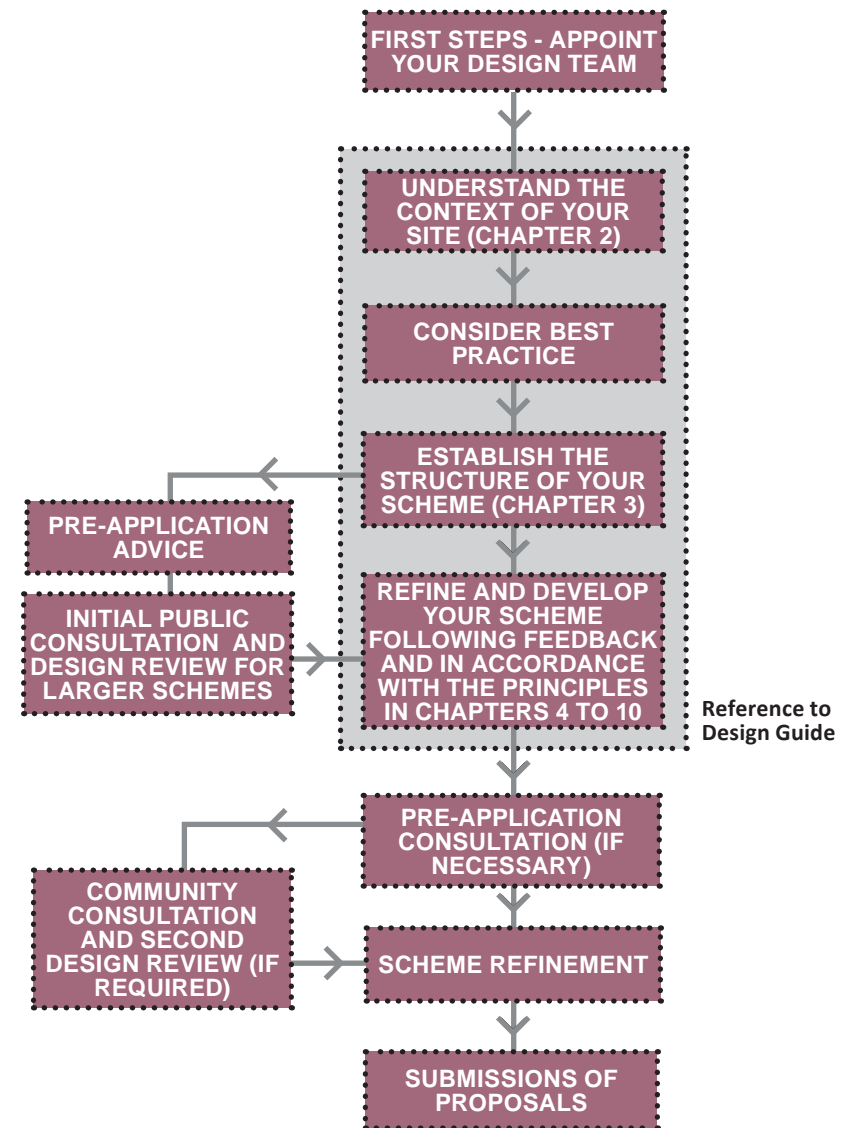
FIRST STEPS - APPOINT YOUR DESIGN TEAM

UNDERSTAND THE CONTEXT OF YOUR SITE (CHAPTER 2)

CONSIDER BEST PRACTICE

ESTABLISH THE STRUCTURE OF YOUR SCHEME (CHAPTER 3)

PRE-APPLICATION ADVICE

INITIAL PUBLIC CONSULTATION AND DESIGN REVIEW FOR LARGER SCHEMES

REFINE AND DEVELOP YOUR SCHEME FOLLOWING FEEDBACK AND IN ACCORDANCE WITH THE PRINCIPLES IN CHAPTERS 4 TO 10

Reference to Design Guide

PRE-APPLICATION CONSULTATION (IF NECESSARY)

COMMUNITY CONSULTATION AND SECOND DESIGN REVIEW (IF REQUIRED)

SCHEME REFINEMENT

SUBMISSIONS OF PROPOSALS